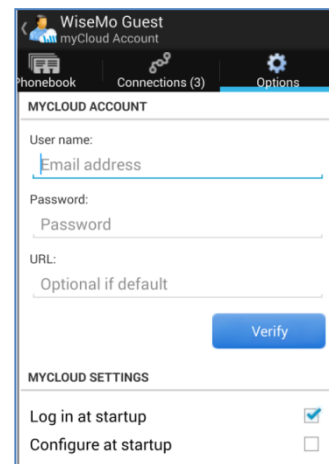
WiseMo Guest
myCloud Account

Phonebook
Connections (3)
Options

MYCLOUD ACCOUNT

User name:
Email address

Password:
Password

URL:
Optional if default

Verify

MYCLOUD SETTINGS

Log in at startup
Configure at startup